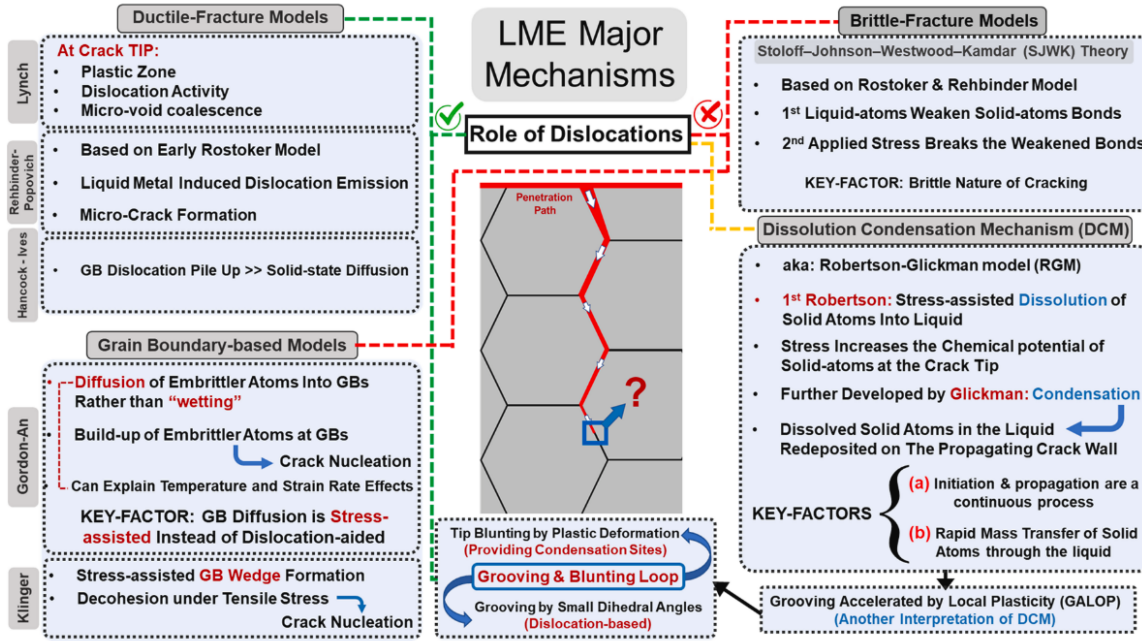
LME Major Mechanisms

Role of Dislocations

Ductile-Fracture Models

Lynch

At Crack TIP:
• Plastic Zone
• Dislocation Activity
• Micro-void coalescence

Rehbinder-Popovich

• Based on Early Rostoker Model
• Liquid Metal Induced Dislocation Emission
• Micro-Crack Formation

Hancock - Ives

• GB Dislocation Pile Up >> Solid-state Diffusion

Grain Boundary-based Models

Gordon-An

• Diffusion of Embrittler Atoms Into GBs Rather than "wetting"
• Build-up of Embrittler Atoms at GBs
Crack Nucleation
• Can Explain Temperature and Strain Rate Effects

KEY-FACTOR: GB Diffusion is Stress-assisted Instead of Dislocation-aided

Klinger

• Stress-assisted GB Wedge Formation
• Decohesion under Tensile Stress
Crack Nucleation

Penetration Path

?

Tip Blunting by Plastic Deformation
(Providing Condensation Sites)
Grooving & Blunting Loop
Grooving by Small Dihedral Angles
(Dislocation-based)

Brittle-Fracture Models

Stoloff–Johnson–Westwood–Kamdar (SJWK) Theory

• Based on Rostoker & Rehbinder Model
• 1$^{st}$ Liquid-atoms Weaken Solid-atoms Bonds
• 2$^{nd}$ Applied Stress Breaks the Weakened Bonds

KEY-FACTOR: Brittle Nature of Cracking

Dissolution Condensation Mechanism (DCM)

• aka: Robertson-Glickman model (RGM)
• 1$^{st}$ Robertson: Stress-assisted Dissolution of Solid Atoms Into Liquid
• Stress Increases the Chemical potential of Solid-atoms at the Crack Tip
• Further Developed by Glickman: Condensation
• Dissolved Solid Atoms in the Liquid Redeposited on The Propagating Crack Wall

KEY-FACTORS
(a) Initiation & propagation are a continuous process
(b) Rapid Mass Transfer of Solid Atoms through the liquid

Grooving Accelerated by Local Plasticity (GALOP)
(Another Interpretation of DCM)